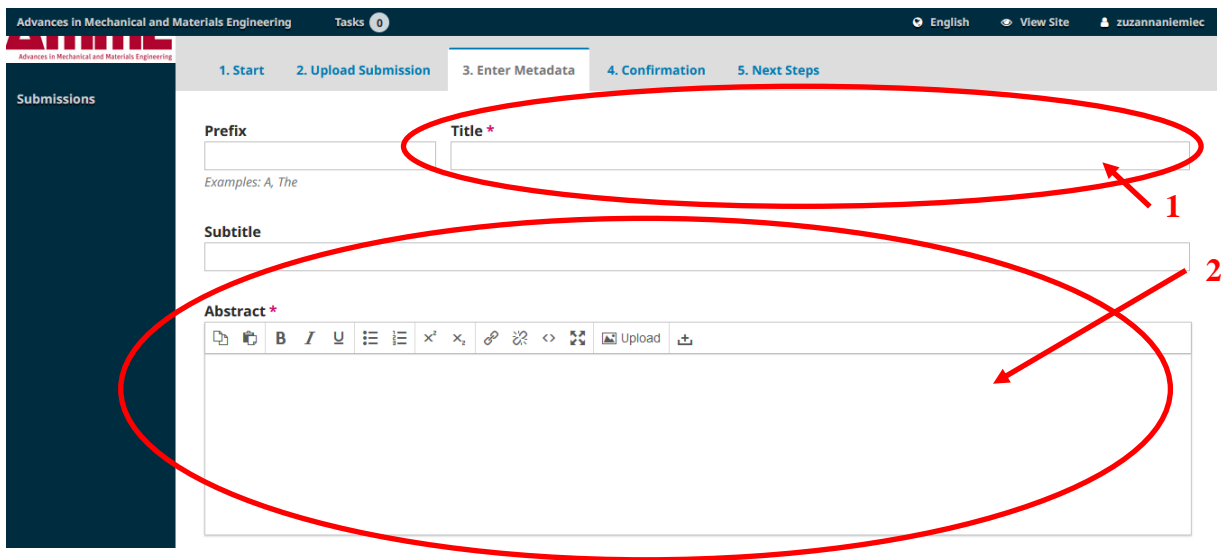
Advances in Mechanical and Materials Engineering Tasks 0 English View Site zuzannaniemiec

AMME
Advances in Mechanical and Materials Engineering

Submissions

1. Start 2. Upload Submission 3. Enter Metadata 4. Confirmation 5. Next Steps

Prefix

Examples: A, The

Title *

1

Subtitle

2

Abstract *

B I U $x^2$ $x_2$ Upload